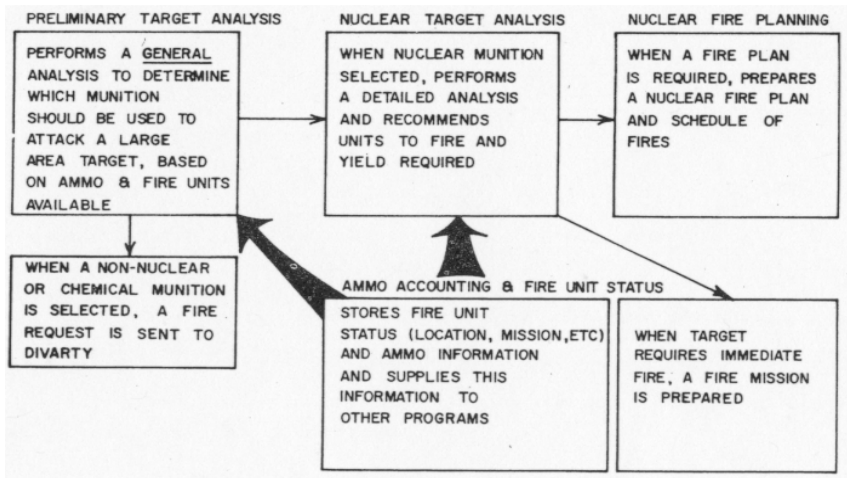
PRELIMINARY TARGET ANALYSIS

PERFORMS A GENERAL ANALYSIS TO DETERMINE WHICH MUNITION SHOULD BE USED TO ATTACK A LARGE AREA TARGET, BASED ON AMMO & FIRE UNITS AVAILABLE

NUCLEAR TARGET ANALYSIS

WHEN NUCLEAR MUNITION SELECTED, PERFORMS A DETAILED ANALYSIS AND RECOMMENDS UNITS TO FIRE AND YIELD REQUIRED

NUCLEAR FIRE PLANNING

WHEN A FIRE PLAN IS REQUIRED, PREPARES A NUCLEAR FIRE PLAN AND SCHEDULE OF FIRES

WHEN A NON-NUCLEAR OR CHEMICAL MUNITION IS SELECTED, A FIRE REQUEST IS SENT TO DIVARTY

AMMO ACCOUNTING & FIRE UNIT STATUS

STORES FIRE UNIT STATUS (LOCATION, MISSION, ETC) AND AMMO INFORMATION AND SUPPLIES THIS INFORMATION TO OTHER PROGRAMS

WHEN TARGET REQUIRES IMMEDIATE FIRE, A FIRE MISSION IS PREPARED